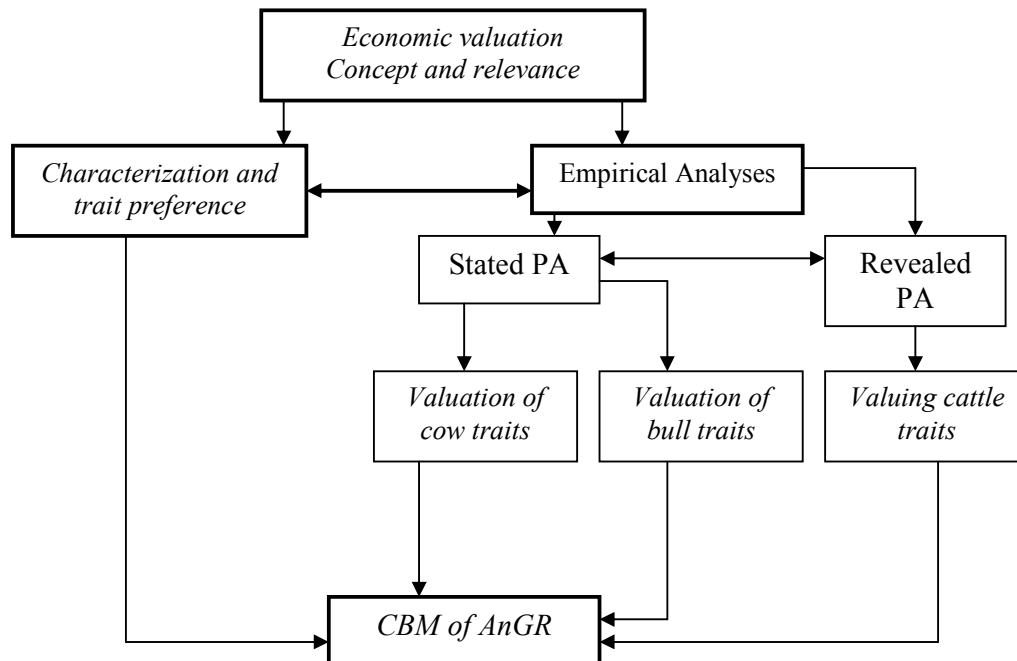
Economic valuation
Concept and relevance

Characterization and trait preference

Empirical Analyses

Stated PA

Revealed PA

Valuation of cow traits

Valuation of bull traits

Valuing cattle traits

CBM of AnGR